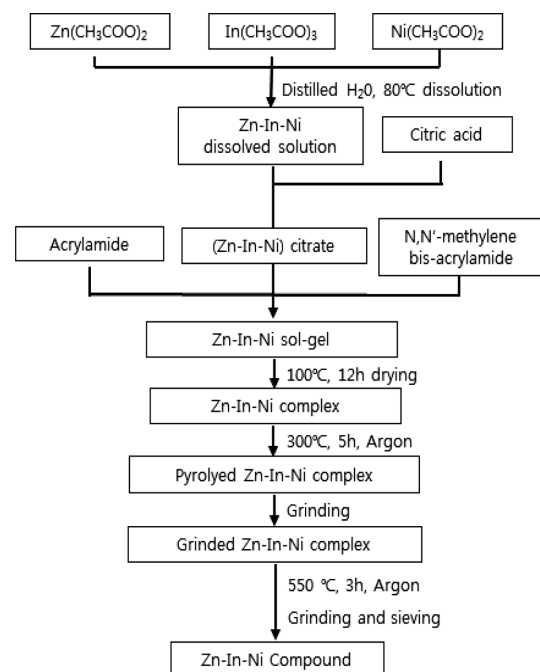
$Zn(CH_3COO)_2$

$In(CH_3COO)_3$

$Ni(CH_3COO)_2$

Distilled $H_20$, 80℃ dissolution

Zn-In-Ni dissolved solution

Citric acid

Acrylamide

(Zn-In-Ni) citrate

N,N'-methylene bis-acrylamide

Zn-In-Ni sol-gel

100℃, 12h drying

Zn-In-Ni complex

300℃, 5h, Argon

Pyrolyed Zn-In-Ni complex

Grinding

Grinded Zn-In-Ni complex

550 ℃, 3h, Argon

Grinding and sieving

Zn-In-Ni Compound